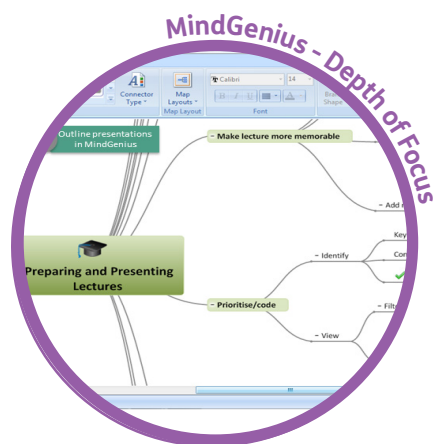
MindGenius - Depth of Focus

Connector Type

Map Layouts

Map Layout

Calibri

14

Font

Shape

Outline presentations in MindGenius

- Make lecture more memorable

- Add

Preparing and Presenting Lectures

- Identify

Key

Con

- Prioritise/code

- View

- Filt